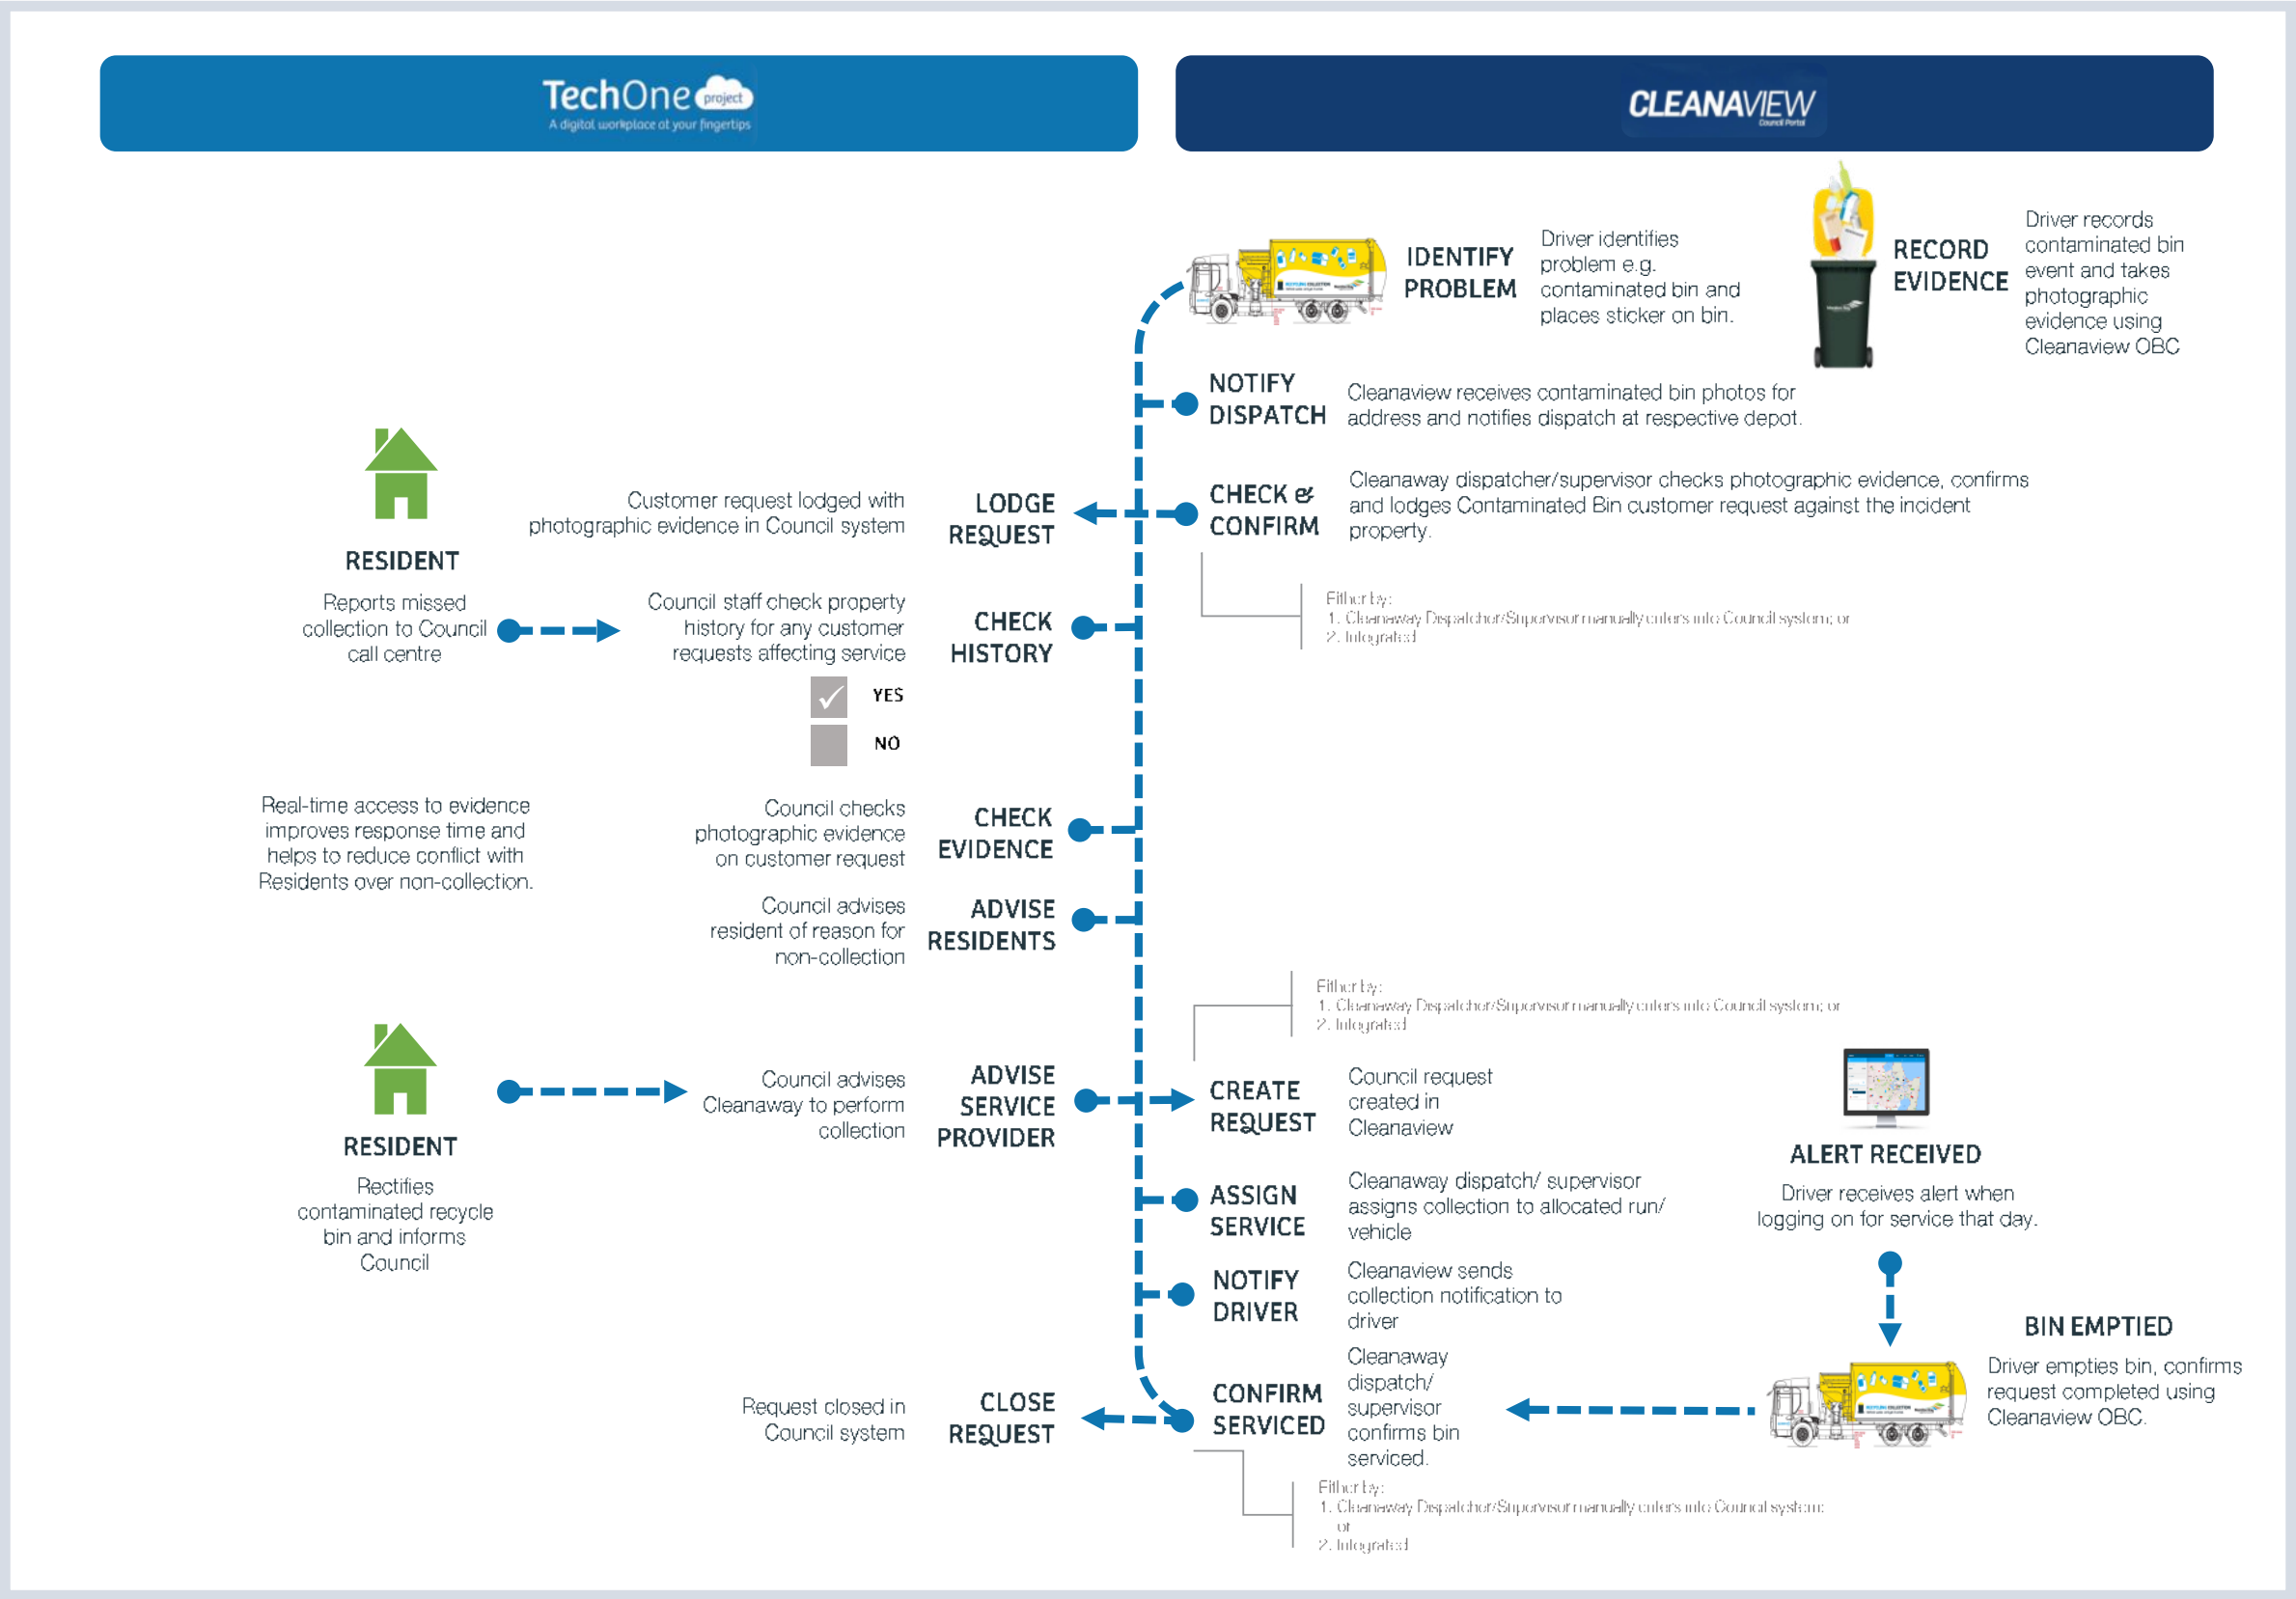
TechOne project
A digital workplace at your fingertips

CLEANAVIEW
Council Portal

IDENTIFY PROBLEM

Driver identifies problem e.g. contaminated bin and places sticker on bin.

RECORD EVIDENCE

Driver records contaminated bin event and takes photographic evidence using Cleanaview OBC

NOTIFY DISPATCH

Cleanaview receives contaminated bin photos for address and notifies dispatch at respective depot.

CHECK & CONFIRM

Cleanaway dispatcher/supervisor checks photographic evidence, confirms and lodges Contaminated Bin customer request against the incident property.

Either by:
1. Cleanaway Dispatcher/Supervisor manually enters into Council system; or
2. Integrated

RESIDENT

Reports missed collection to Council call centre

Customer request lodged with photographic evidence in Council system

LODGE REQUEST

Council staff check property history for any customer requests affecting service

CHECK HISTORY

YES

NO

Real-time access to evidence improves response time and helps to reduce conflict with Residents over non-collection.

Council checks photographic evidence on customer request

CHECK EVIDENCE

Council advises resident of reason for non-collection

ADVISE RESIDENTS

Either by:
1. Cleanaway Dispatcher/Supervisor manually enters into Council system; or
2. Integrated

RESIDENT

Rectifies contaminated recycle bin and informs Council

Council advises Cleanaway to perform collection

ADVISE SERVICE PROVIDER

CREATE REQUEST

Council request created in Cleanaview

ALERT RECEIVED

Driver receives alert when logging on for service that day.

ASSIGN SERVICE

Cleanaway dispatch/ supervisor assigns collection to allocated run/ vehicle

NOTIFY DRIVER

Cleanaview sends collection notification to driver

BIN EMPTIED

Driver empties bin, confirms request completed using Cleanaview OBC.

Request closed in Council system

CLOSE REQUEST

CONFIRM SERVICED

Cleanaway dispatch/ supervisor confirms bin serviced.

Either by:
1. Cleanaway Dispatcher/Supervisor manually enters into Council system; or
2. Integrated